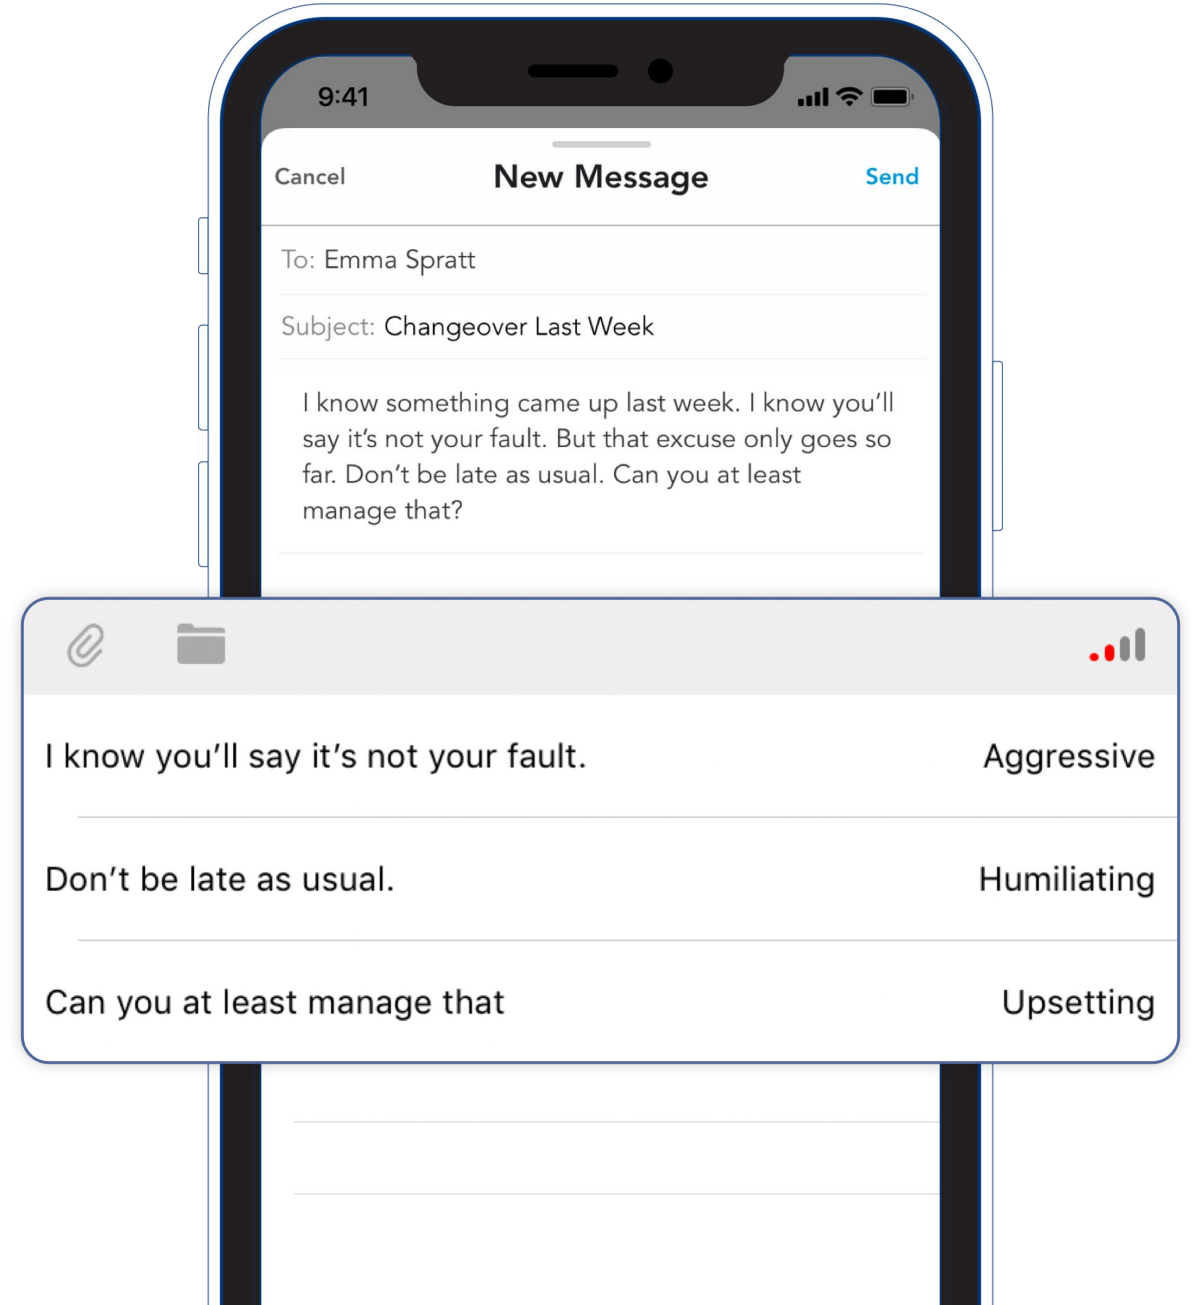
9:41

Cancel New Message Send

To: Emma Spratt

Subject: Changeover Last Week

I know something came up last week. I know you'll say it's not your fault. But that excuse only goes so far. Don't be late as usual. Can you at least manage that?

| | |
|---|---|
| I know you'll say it's not your fault. | Aggressive |
| Don't be late as usual. | Humiliating |
| Can you at least manage that | Upsetting |